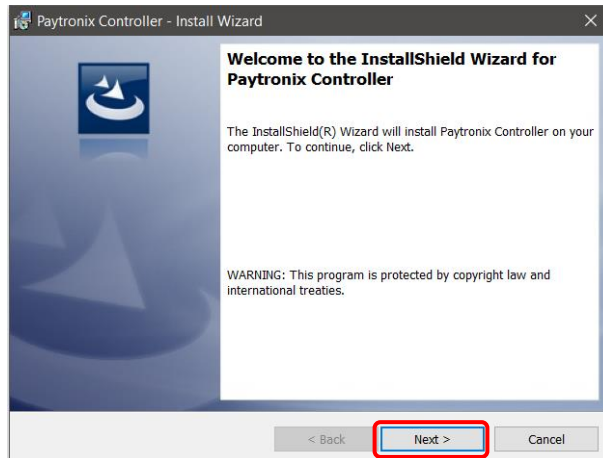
Paytronix Controller - Install Wizard

Welcome to the InstallShield Wizard for Paytronix Controller

The InstallShield(R) Wizard will install Paytronix Controller on your computer. To continue, click Next.

WARNING: This program is protected by copyright law and international treaties.

< Back

Next >

Cancel